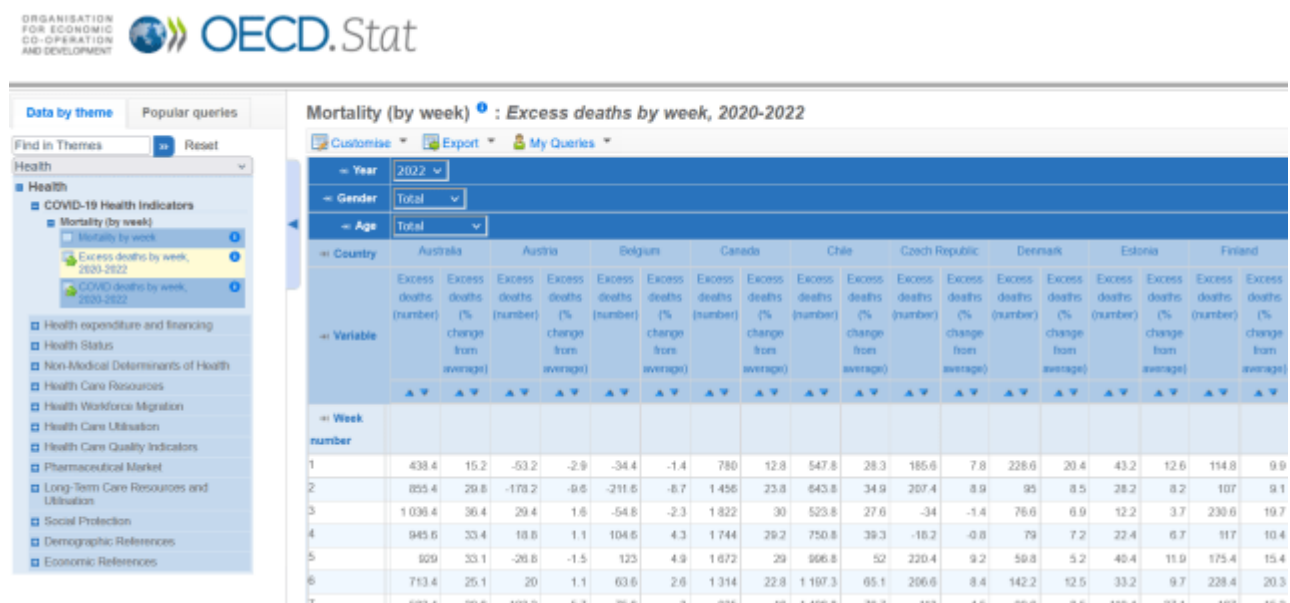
ORGANISATION FOR ECONOMIC CO-OPERATION AND DEVELOPMENT

OECD.Stat

Data by theme | Popular queries

Find in Themes | Reset

Health

Health
COVID-19 Health Indicators
Mortality (by week)
Mortality by week
Excess deaths by week, 2020-2022
COVID deaths by week, 2020-2022
Health expenditure and financing
Health Status
Non-Medical Determinants of Health
Health Care Resources
Health Workforce Migration
Health Care Utilisation
Health Care Quality Indicators
Pharmaceutical Market
Long-Term Care Resources and Utilisation
Social Protection
Demographic References
Economic References

Mortality (by week) : Excess deaths by week, 2020-2022

Customise | Export | My Queries

Year: 2022
Gender: Total
Age: Total

| Country | Australia | | Austria | | Belgium | | Canada | | Chile | | Czech Republic | | Denmark | | Estonia | | Finland | |
|---|---|---|---|---|---|---|---|---|---|---|---|---|---|---|---|---|---|---|
| Variable | Excess deaths (number) | Excess deaths (% change from average) | Excess deaths (number) | Excess deaths (% change from average) | Excess deaths (number) | Excess deaths (% change from average) | Excess deaths (number) | Excess deaths (% change from average) | Excess deaths (number) | Excess deaths (% change from average) | Excess deaths (number) | Excess deaths (% change from average) | Excess deaths (number) | Excess deaths (% change from average) | Excess deaths (number) | Excess deaths (% change from average) | Excess deaths (number) | Excess deaths (% change from average) |
| Week number | | | | | | | | | | | | | | | | | | |
| 1 | 438.4 | 15.2 | -53.2 | -2.9 | -34.4 | -1.4 | 780 | 12.8 | 547.8 | 28.3 | 185.6 | 7.8 | 228.6 | 20.4 | 43.2 | 12.6 | 114.8 | 9.9 |
| 2 | 855.4 | 29.8 | -178.2 | -9.6 | -211.6 | -8.7 | 1 456 | 23.8 | 643.8 | 34.9 | 207.4 | 8.9 | 95 | 8.5 | 28.2 | 8.2 | 107 | 9.1 |
| 3 | 1 036.4 | 36.4 | 29.4 | 1.6 | -54.8 | -2.3 | 1 822 | 30 | 523.8 | 27.6 | -34 | -1.4 | 76.6 | 6.9 | 12.2 | 3.7 | 230.6 | 19.7 |
| 4 | 945.6 | 33.4 | 18.8 | 1.1 | 104.6 | 4.3 | 1 744 | 29.2 | 750.8 | 39.3 | -18.2 | -0.8 | 79 | 7.2 | 22.4 | 6.7 | 117 | 10.4 |
| 5 | 929 | 33.1 | -26.8 | -1.5 | 123 | 4.9 | 1 672 | 29 | 996.8 | 52 | 220.4 | 9.2 | 59.8 | 5.2 | 40.4 | 11.9 | 175.4 | 15.4 |
| 6 | 713.4 | 25.1 | 20 | 1.1 | 63.6 | 2.6 | 1 314 | 22.8 | 1 197.3 | 65.1 | 206.6 | 8.4 | 142.2 | 12.5 | 33.2 | 9.7 | 228.4 | 20.3 |
| 7 | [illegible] | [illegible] | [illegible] | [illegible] | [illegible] | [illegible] | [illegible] | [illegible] | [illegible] | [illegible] | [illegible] | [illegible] | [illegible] | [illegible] | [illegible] | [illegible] | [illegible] | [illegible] |